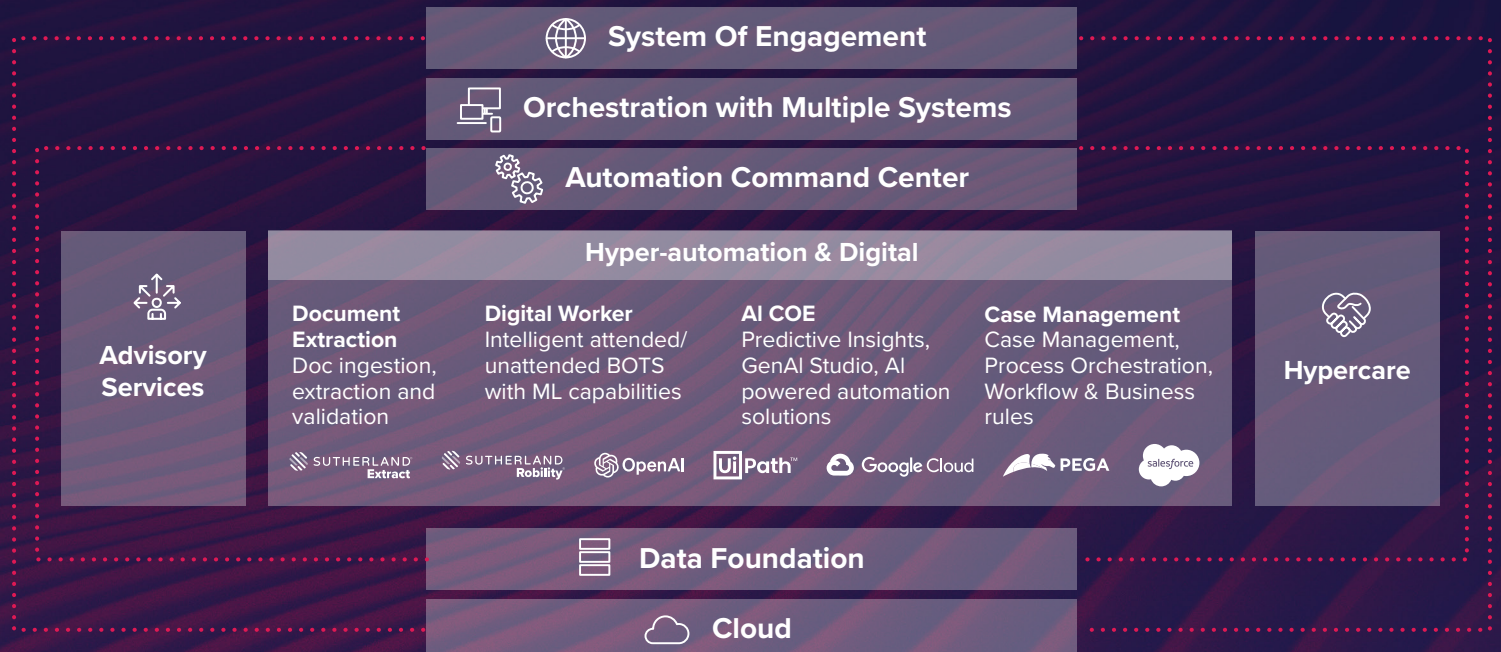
System Of Engagement

Orchestration with Multiple Systems

Automation Command Center

Advisory Services

Hyper-automation & Digital

Document Extraction
Doc ingestion, extraction and validation

Digital Worker
Intelligent attended/ unattended BOTS with ML capabilities

AI COE
Predictive Insights, GenAI Studio, AI powered automation solutions

Case Management
Case Management, Process Orchestration, Workflow & Business rules

SUTHERLAND Extract SUTHERLAND Robility OpenAI UiPath™ Google Cloud PEGA salesforce

Hypercare

Data Foundation

Cloud